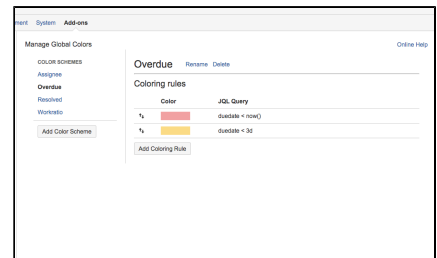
ment System Add-ons

Manage Global Colors

Online Help

COLOR SCHEMES
Assignee
Overdue
Resolved
Workratio

Add Color Scheme

Overdue Rename Delete

Coloring rules

| | Color | JQL Query |
|---|---|---|
| | | duedate < now() |
| | | duedate < 3d |

Add Coloring Rule